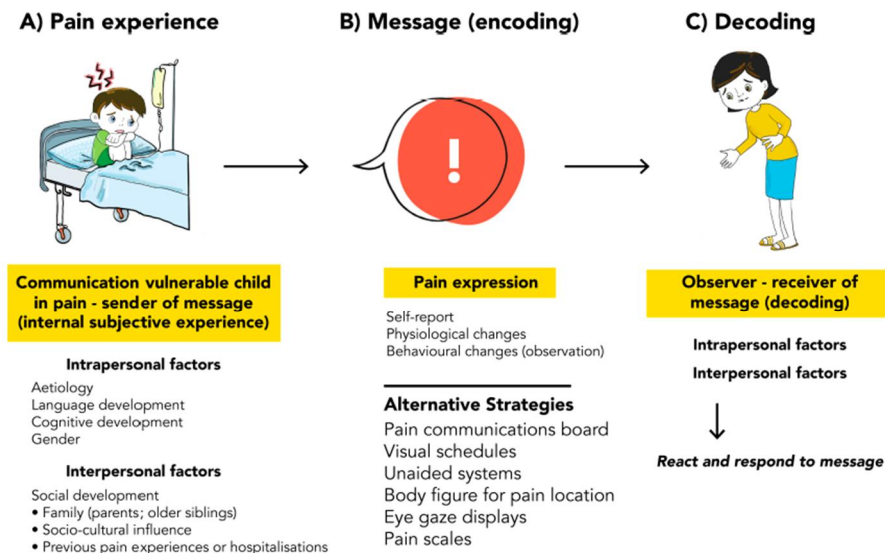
A) Pain experience

B) Message (encoding)

C) Decoding

Communication vulnerable child in pain - sender of message (internal subjective experience)

Intrapersonal factors

Aetiology
Language development
Cognitive development
Gender

Interpersonal factors

Social development
• Family (parents; older siblings)
• Socio-cultural influence
• Previous pain experiences or hospitalisations

Pain expression

Self-report
Physiological changes
Behavioural changes (observation)

Alternative Strategies

Pain communications board
Visual schedules
Unaided systems
Body figure for pain location
Eye gaze displays
Pain scales

Observer - receiver of message (decoding)

Intrapersonal factors

Interpersonal factors

React and respond to message